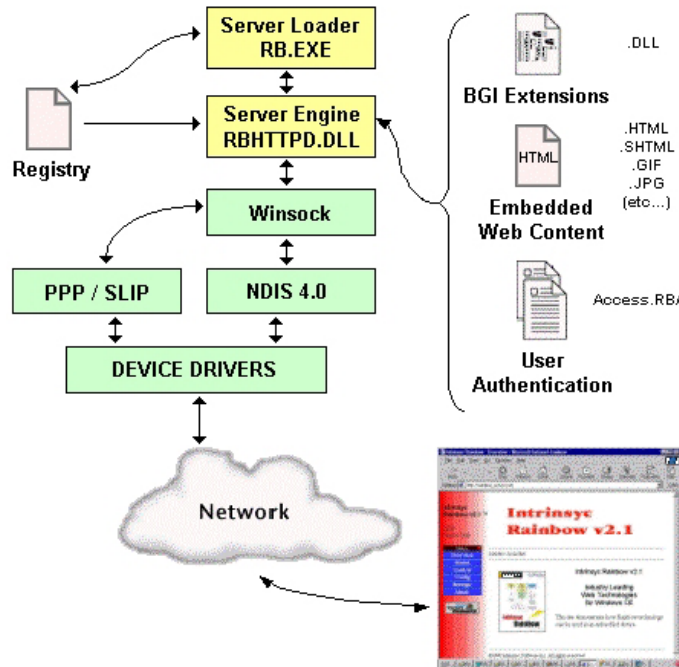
Server Loader
RB.EXE

Server Engine
RBHTTPD.DLL

Registry

Winsock

PPP / SLIP

NDIS 4.0

DEVICE DRIVERS

Network

BGI Extensions

.DLL

HTML

Embedded
Web Content

.HTML
.SHTML
.GIF
.JPG
(etc...)

User
Authentication

Access.RB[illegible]

Intrinsyc
Rainbow v2.1

Intrinsyc Rainbow v2.1

Industry Leading
Web Technologies
for Windows CE

Rainbow